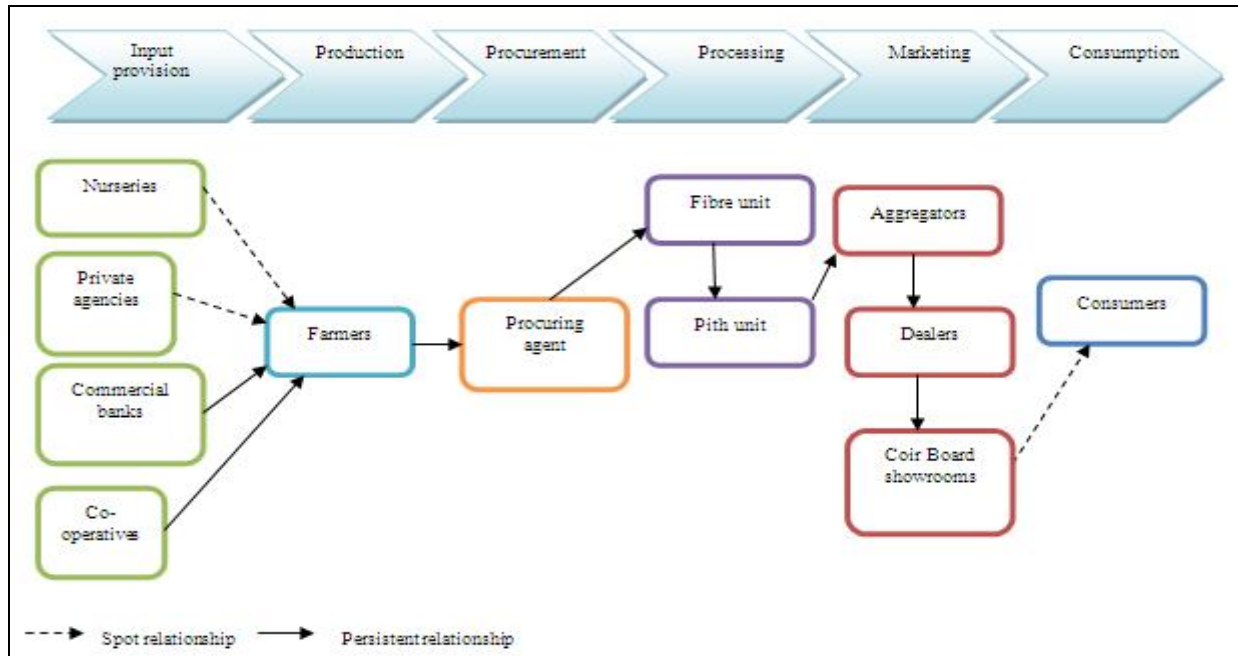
Input provision

Production

Procurement

Processing

Marketing

Consumption

Nurseries

Private agencies

Commercial banks

Co-operatives

Farmers

Procuring agent

Fibre unit

Pith unit

Aggregators

Dealers

Coir Board showrooms

Consumers

Spot relationship

Persistent relationship